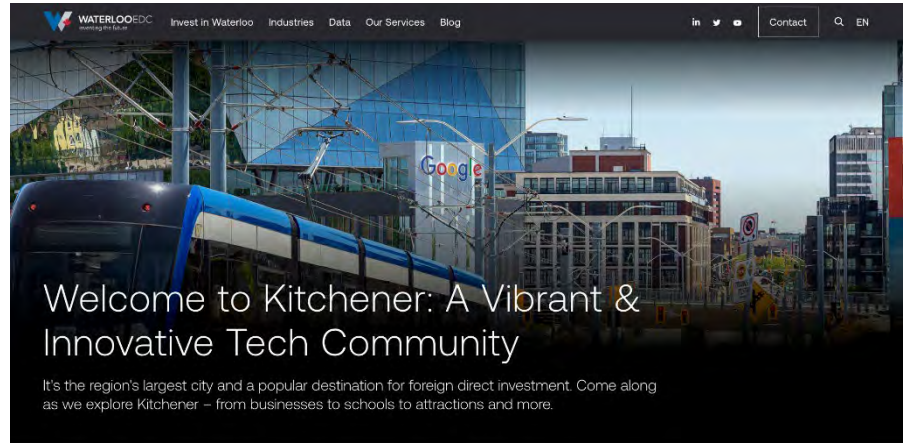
WATERLOOEDC
inventing the future

Invest in Waterloo Industries Data Our Services Blog

Contact EN

Google

Welcome to Kitchener: A Vibrant & Innovative Tech Community

It's the region's largest city and a popular destination for foreign direct investment. Come along as we explore Kitchener – from businesses to schools to attractions and more.